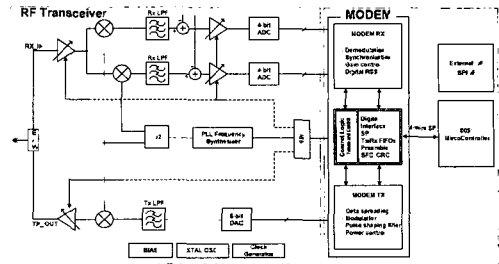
RF Transceiver

MODEM

RX_IN

Rx LPF

Rx LPF

4 bit ADC

4 bit ADC

MODEM RX

Demodulator
Synchronization
Gain control
Digital RSS

External
SPI

/2

PLL Frequency Synthesizer

Control Logic
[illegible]

Digital Interface
SPI
Tx/Rx FIFOs
Preamble
SFD CRC

4-wire SPI

8051 MicroController

TX_OUT

Tx LPF

6-bit DAC

MODEM TX

Data spreading
Modulation
Pulse shaping filter
Power control

BIAS

XTAL OSC

Clock Generators